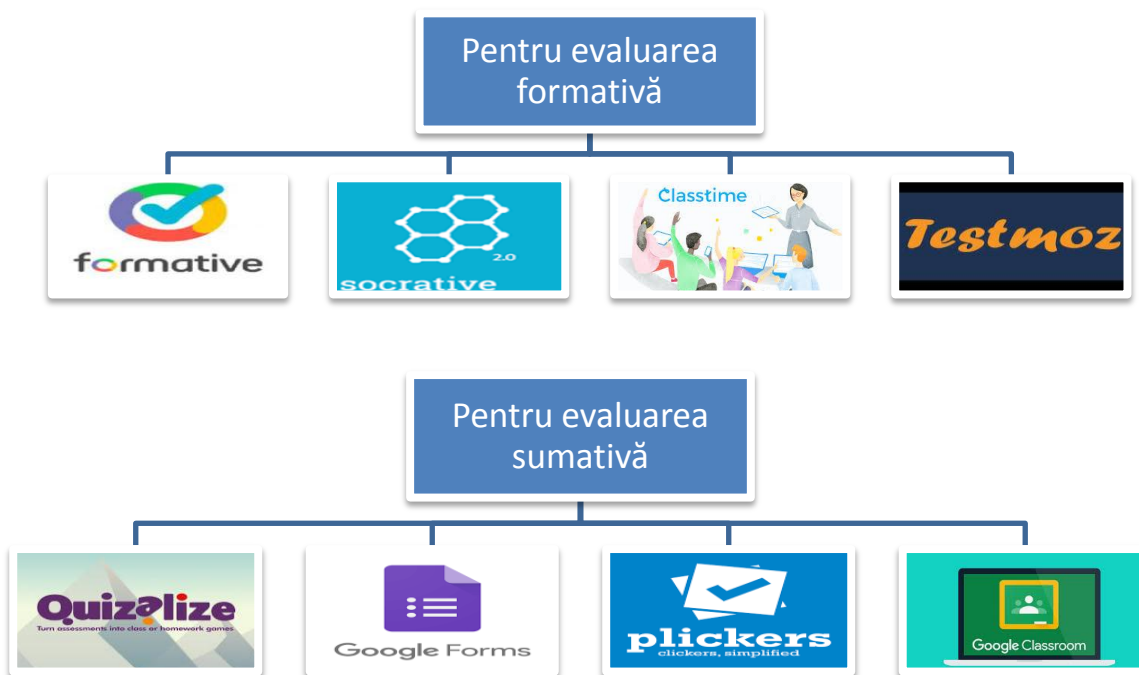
Pentru evaluarea formativă

formative

socrative 2.0

Classtime

Testmoz

Pentru evaluarea sumativă

Quizalize
Turn assessments into class or homework games

Google Forms

plickers
clickers, simplified

Google Classroom